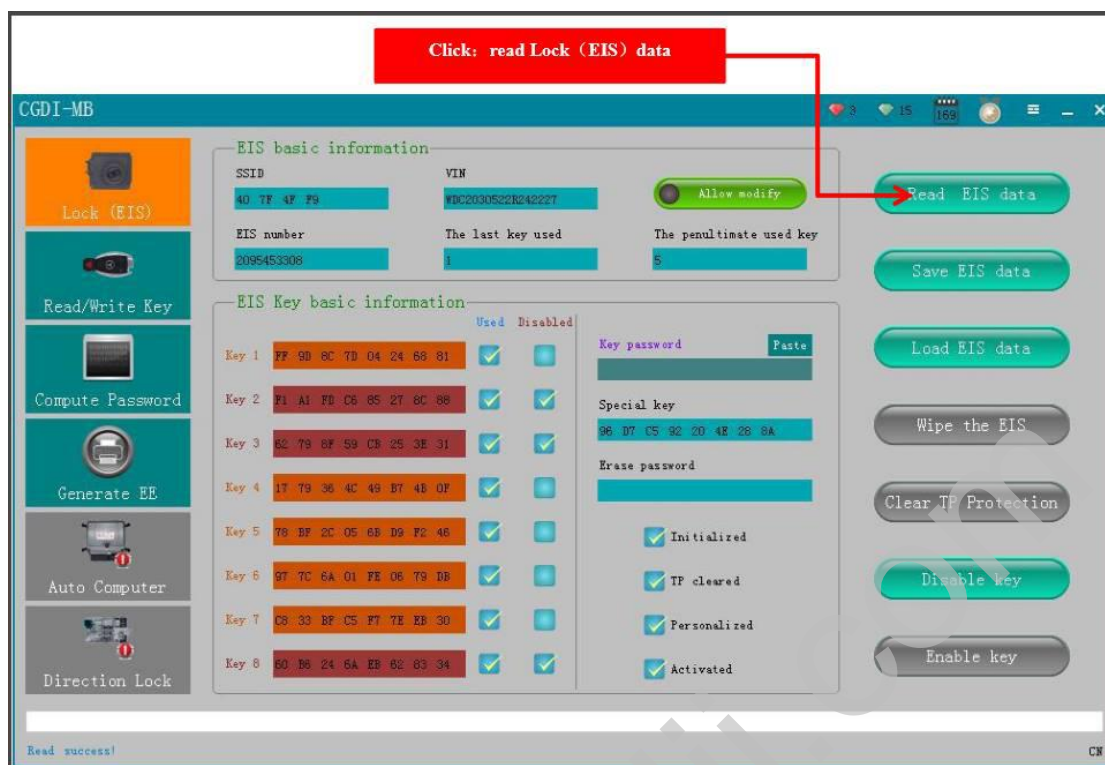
Click: read Lock (EIS) data

CGDI-MB

3 15 169

Lock (EIS)

Read/Write Key

Compute Password

Generate EE

Auto Computer

Direction Lock

EIS basic information

SSID
40 7F 4F F9

VIN
WDC2030522R242227

Allow modify

EIS number
2095453308

The last key used
1

The penultimate used key
5

EIS Key basic information

Used Disabled

Key 1 FF 9D 8C 7D 04 24 68 81
Key 2 F1 A1 FD C6 85 27 8C 88
Key 3 62 79 8F 59 CB 25 3E 31
Key 4 17 79 36 4C 49 B7 4B 0F
Key 5 78 BF 2C 05 6B D9 F2 46
Key 6 97 7C 6A 01 FE 06 79 DB
Key 7 C8 33 BF C5 F7 7E EB 30
Key 8 60 B6 24 6A EB 62 83 34

Key password
Paste

Special key
98 D7 C5 92 20 4E 28 8A

Erase password

Initialized
TP cleared
Personalized
Activated

Read EIS data
Save EIS data
Load EIS data
Wipe the EIS
Clear TP Protection
Disable key
Enable key

Read success!

CN